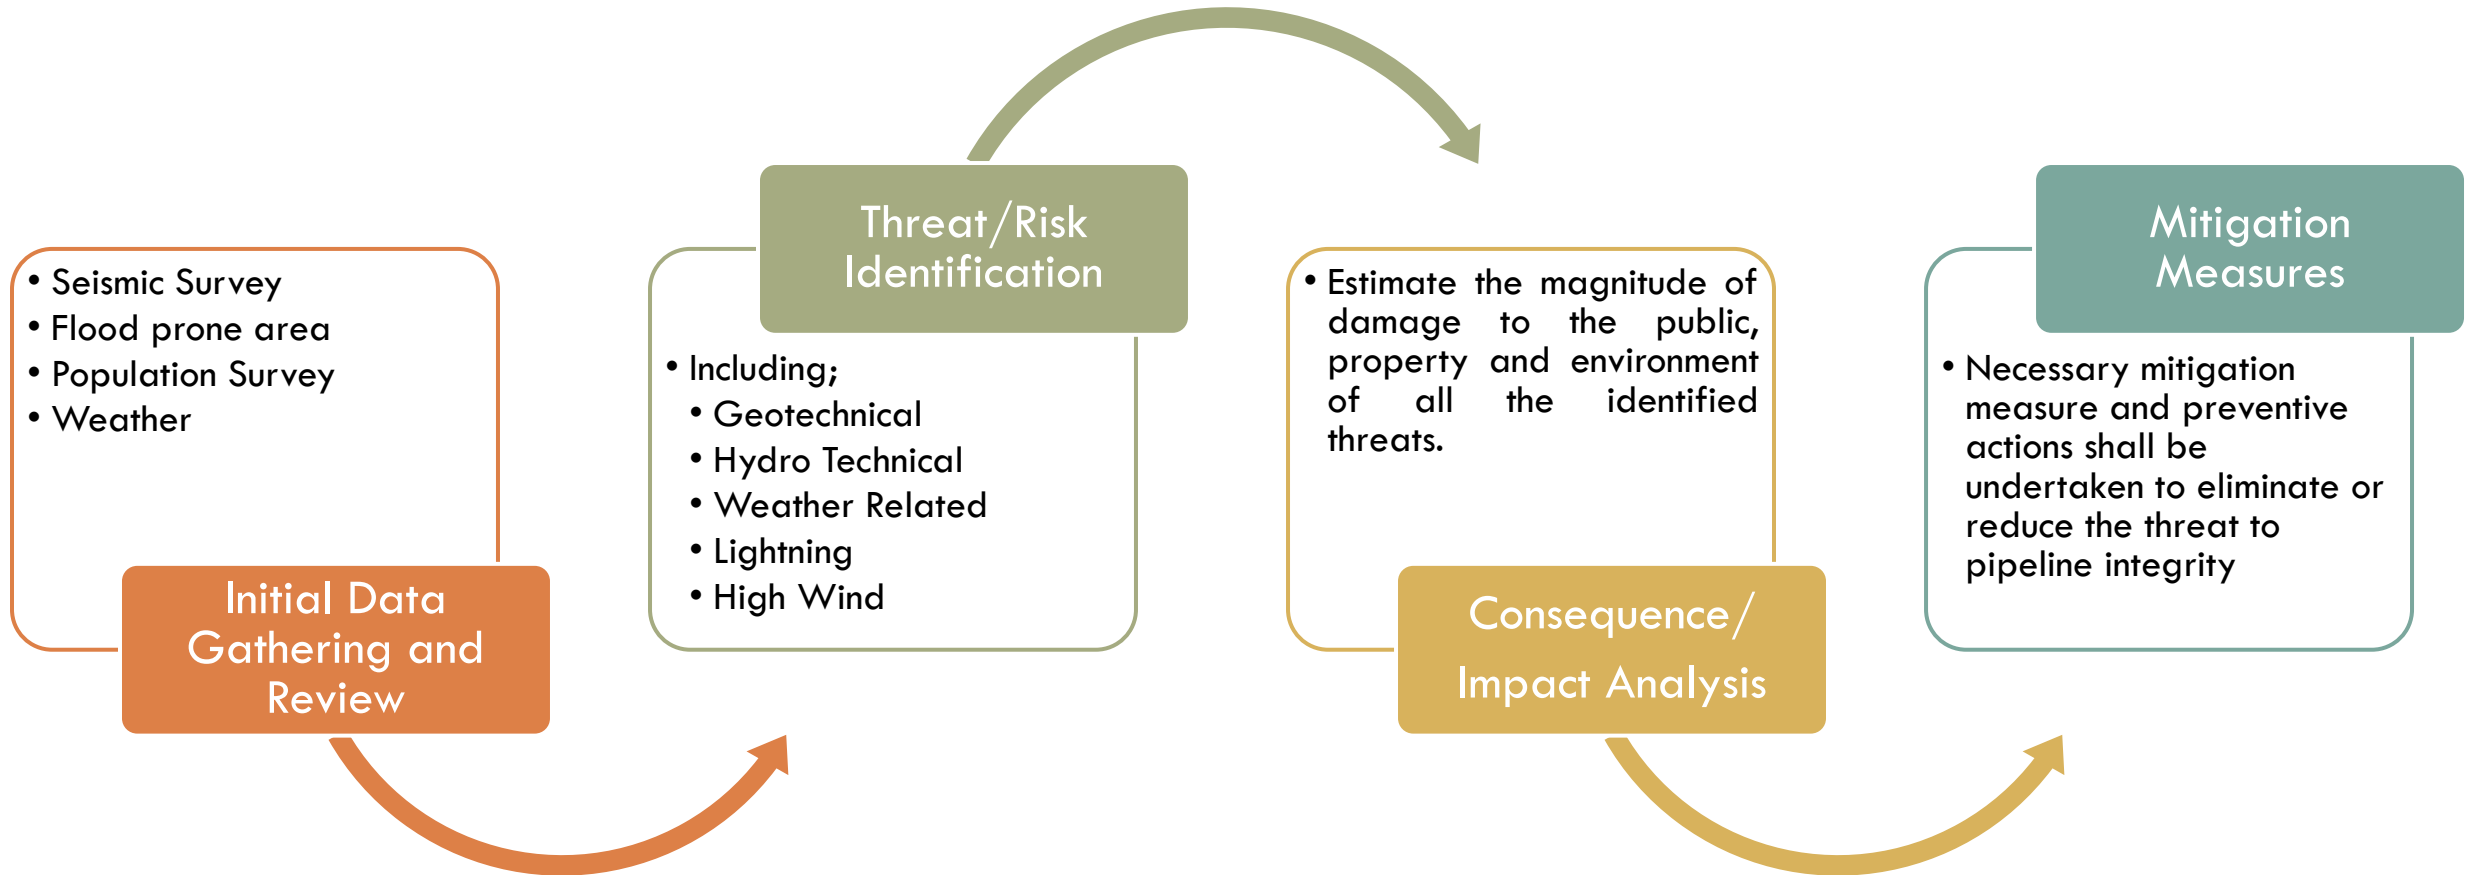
• Seismic Survey
• Flood prone area
• Population Survey
• Weather

Initial Data Gathering and Review

Threat/Risk Identification

• Including;
• Geotechnical
• Hydro Technical
• Weather Related
• Lightning
• High Wind

• Estimate the magnitude of damage to the public, property and environment of all the identified threats.

Consequence/ Impact Analysis

Mitigation Measures

• Necessary mitigation measure and preventive actions shall be undertaken to eliminate or reduce the threat to pipeline integrity